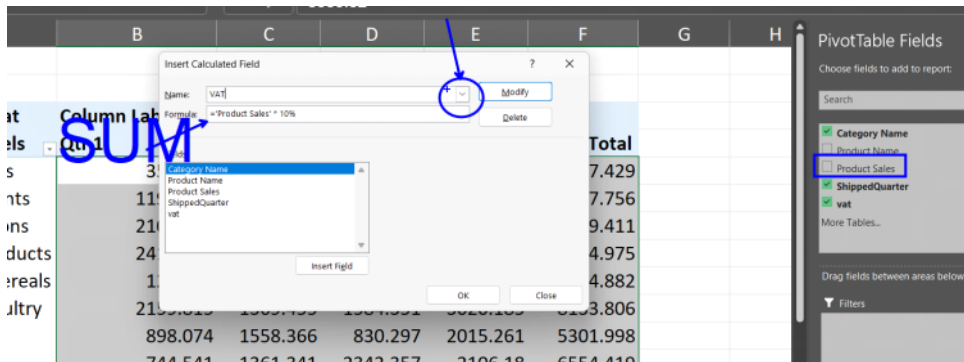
| | B | C | D | E | F | G | H |
|---|---|---|---|---|---|---|---|
| at | Column Lab | | | | | | |
| els | Qtr1 | | | | Total | | |
| s | 3 | | | | 7.429 | | |
| nts | 11 | | | | 7.756 | | |
| ons | 21 | | | | 9.411 | | |
| ducts | 24 | | | | 4.975 | | |
| ereals | 1 | | | | 4.882 | | |
| ultry | 21 | | | | 3.806 | | |
| | 898.074 | 1558.366 | 830.297 | 2015.261 | 5301.998 | | |

SUM

Insert Calculated Field

?

X

Name: VAT

Modify

Formula: ='Product Sales' * 10%

Delete

Fields:

Category Name
Product Name
Product Sales
ShippedQuarter
vat

Insert Field

OK

Close

PivotTable Fields

Choose fields to add to report:

Search

Category Name
Product Name
Product Sales
ShippedQuarter
vat
More Tables...

Drag fields between areas below

Filters